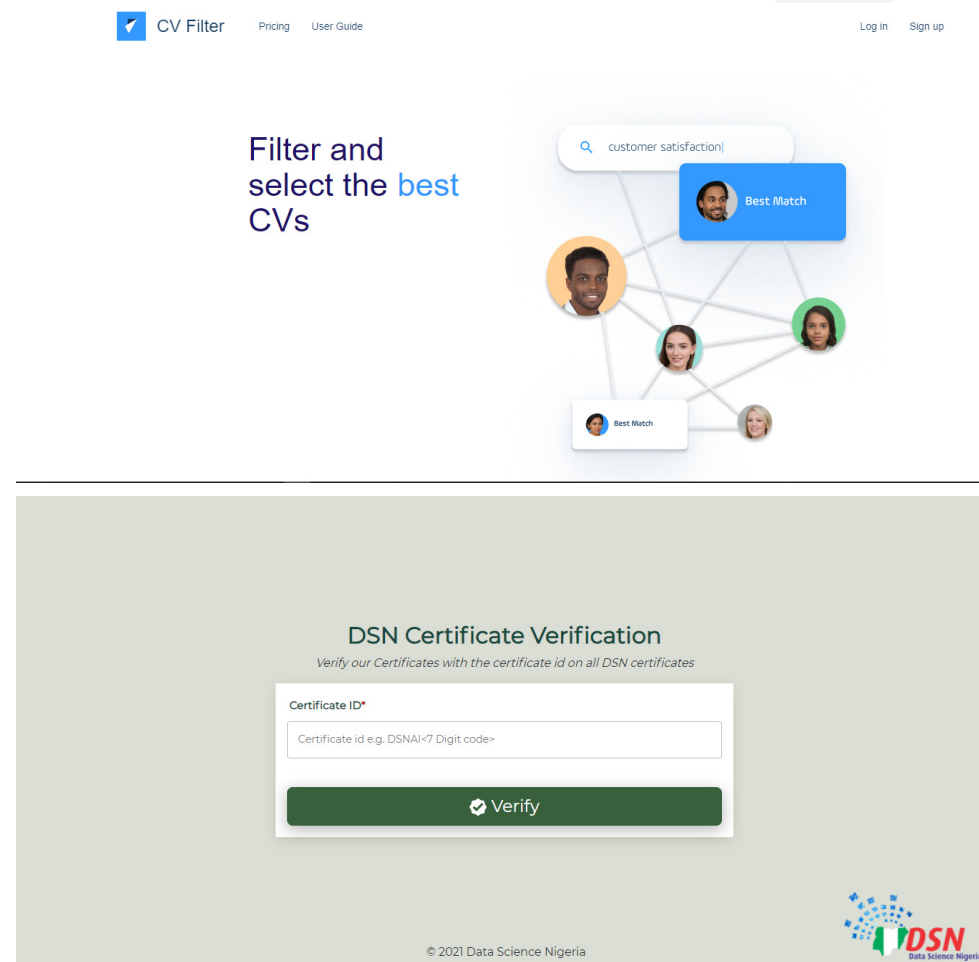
CV Filter Pricing User Guide Log in Sign up

Filter and select the best CVs

customer satisfaction

Best Match

Best Match

DSN Certificate Verification

Verify our Certificates with the certificate id on all DSN certificates

Certificate ID*

Certificate id e.g. DSNAI<7 Digit code>

Verify

© 2021 Data Science Nigeria

DSN
Data Science Nigeria